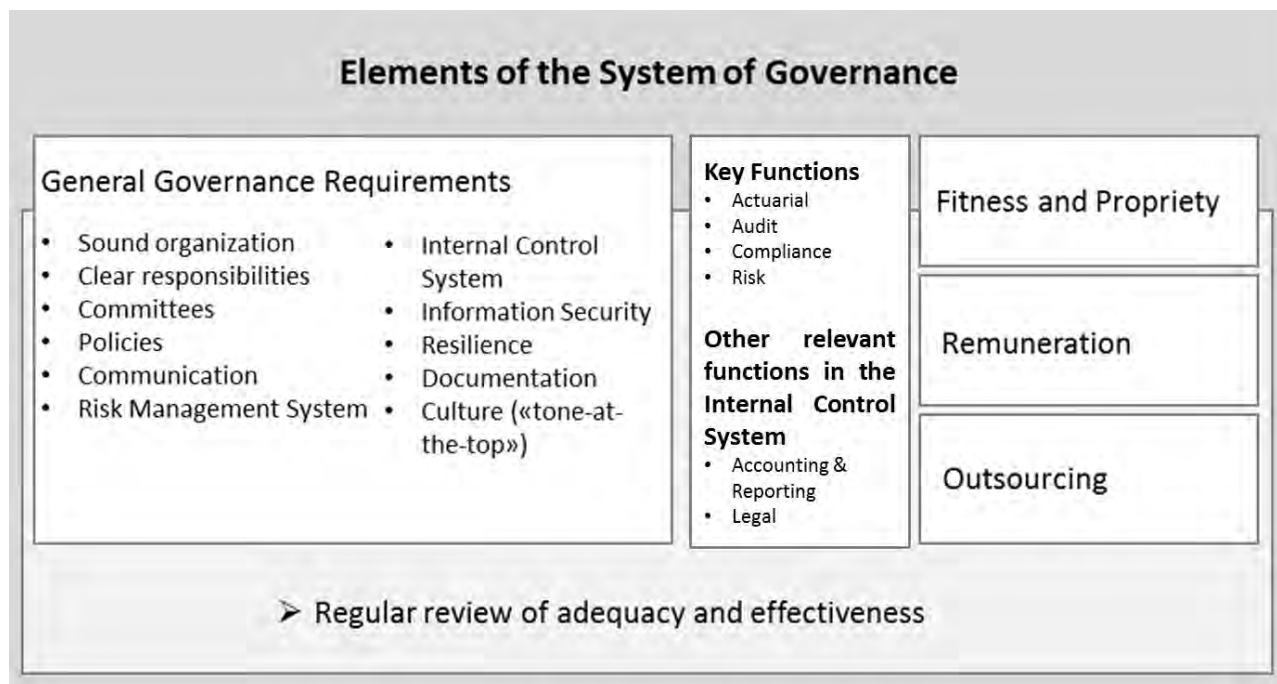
Elements of the System of Governance

General Governance Requirements

- Sound organization
- Clear responsibilities
- Committees
- Policies
- Communication
- Risk Management System

- Internal Control System
- Information Security
- Resilience
- Documentation
- Culture («tone-at-the-top»)

Key Functions
- Actuarial
- Audit
- Compliance
- Risk

Other relevant functions in the Internal Control System
- Accounting & Reporting
- Legal

Fitness and Propriety

Remuneration

Outsourcing

➢ Regular review of adequacy and effectiveness